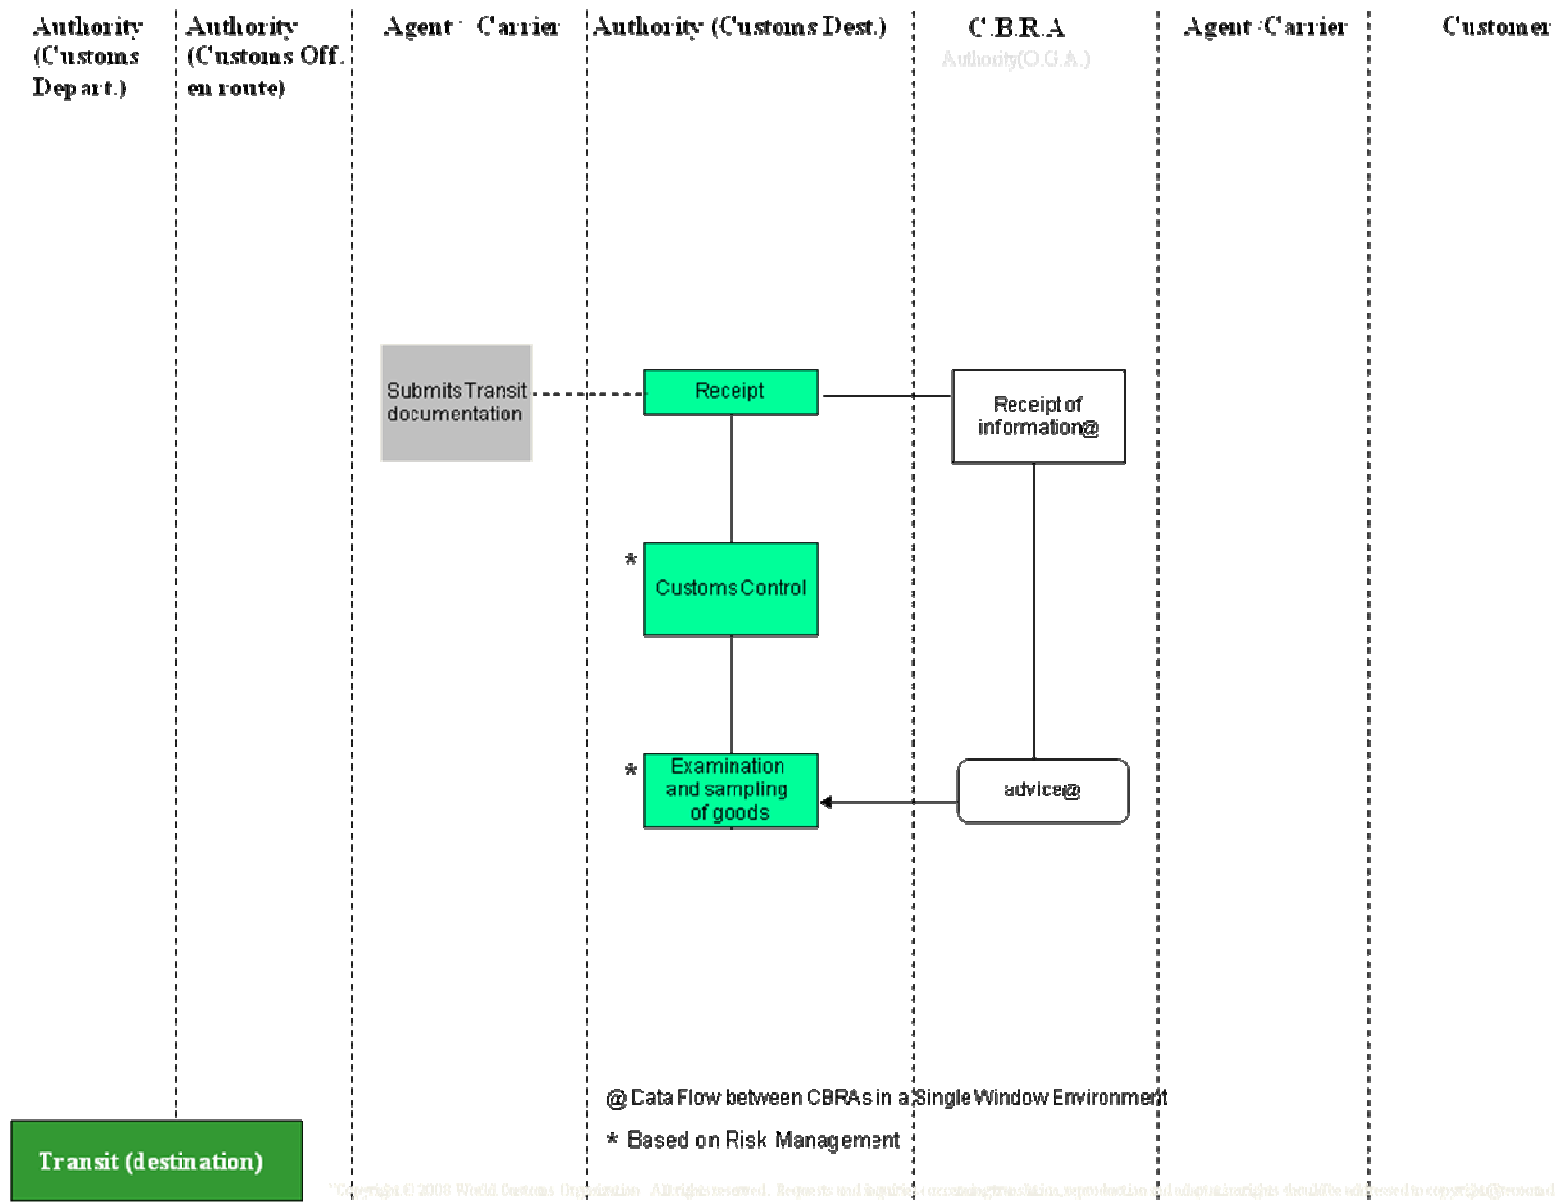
Authority (Customs Depart.)

Authority (Customs Off. en route)

Agent · Carrier

Authority (Customs Dest.)

C.B.R.A

Authority(O.G.A.)

Agent ·Carrier

Customer

Submits Transit documentation

Receipt

Receipt of information@

*

Customs Control

*

Examination and sampling of goods

advice@

@ Data Flow between CBRAs in a Single Window Environment

* Based on Risk Management

Transit (destination)

Copyright © 2008 World Customs Organization. All rights reserved. Requests and inquiries concerning translation, reproduction and adaptation rights should be addressed to copyright@wcoomd